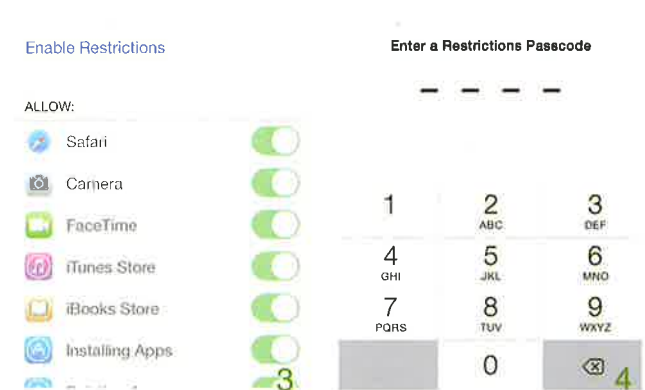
Enable Restrictions

ALLOW:

Safari

Camera

FaceTime

iTunes Store

iBooks Store

Installing Apps

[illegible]

3

Enter a Restrictions Passcode

- - - -

1

2 ABC

3 DEF

4 GHI

5 JKL

6 MNO

7 PQRS

8 TUV

9 WXYZ

0

4